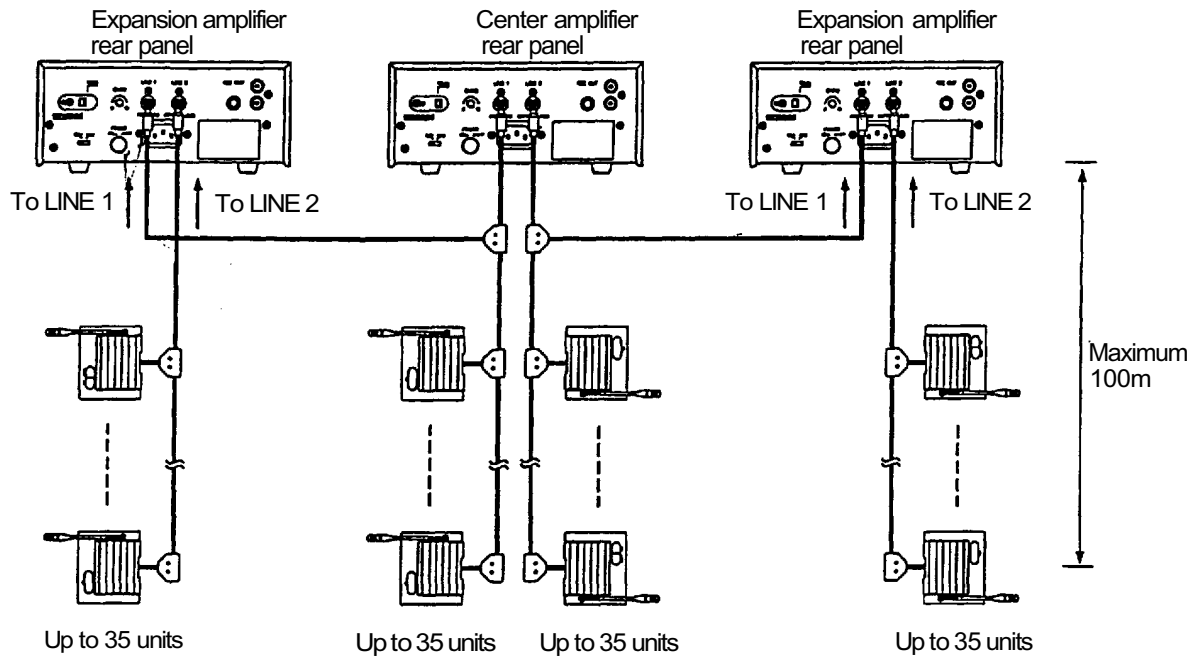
Expansion amplifier rear panel

Center amplifier rear panel

Expansion amplifier rear panel

To LINE 1

To LINE 2

To LINE 1

To LINE 2

Maximum 100m

Up to 35 units

Up to 35 units

Up to 35 units

Up to 35 units